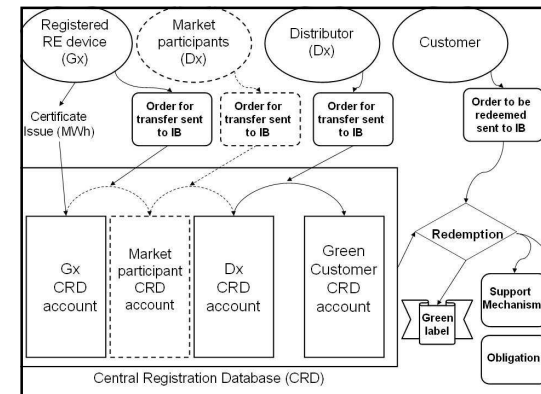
Registered RE device (Gx)

Market participants (Dx)

Distributor (Dx)

Customer

Certificate Issue (MWh)

Order for transfer sent to IB

Order for transfer sent to IB

Order for transfer sent to IB

Order to be redeemed sent to IB

Gx CRD account

Market participant CRD account

Dx CRD account

Green Customer CRD account

Redemption

Green label

Support Mechanism

Obligation

Central Registration Database (CRD)